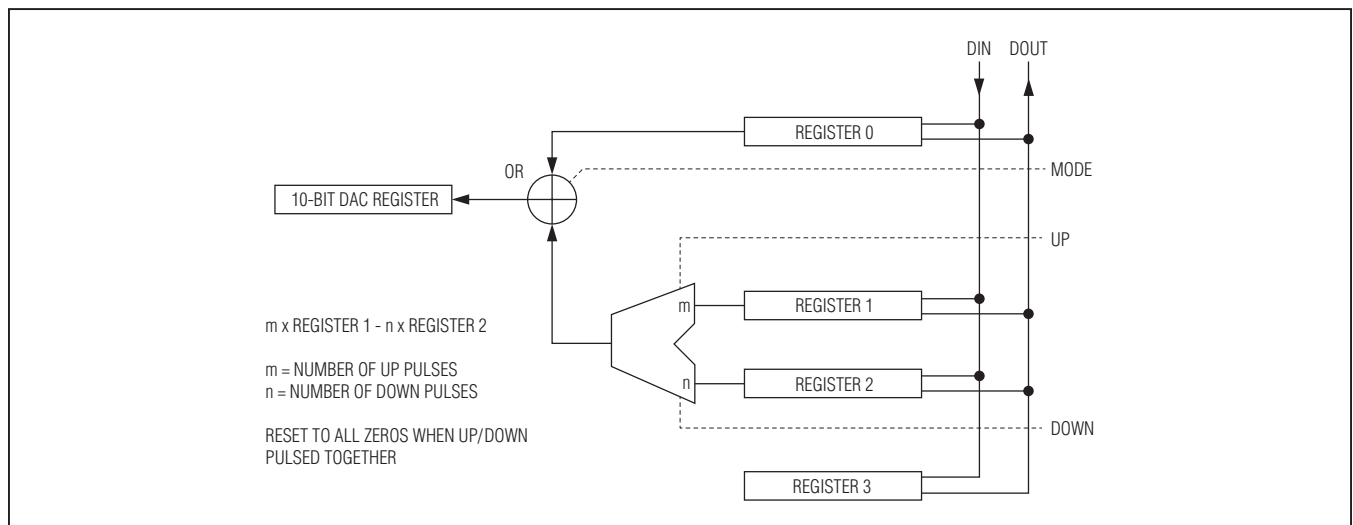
DIN
DOUT
REGISTER 0
OR
MODE
10-BIT DAC REGISTER
UP
m
REGISTER 1
m x REGISTER 1 - n x REGISTER 2
m = NUMBER OF UP PULSES
n = NUMBER OF DOWN PULSES
n
REGISTER 2
RESET TO ALL ZEROS WHEN UP/DOWN PULSED TOGETHER
DOWN
REGISTER 3